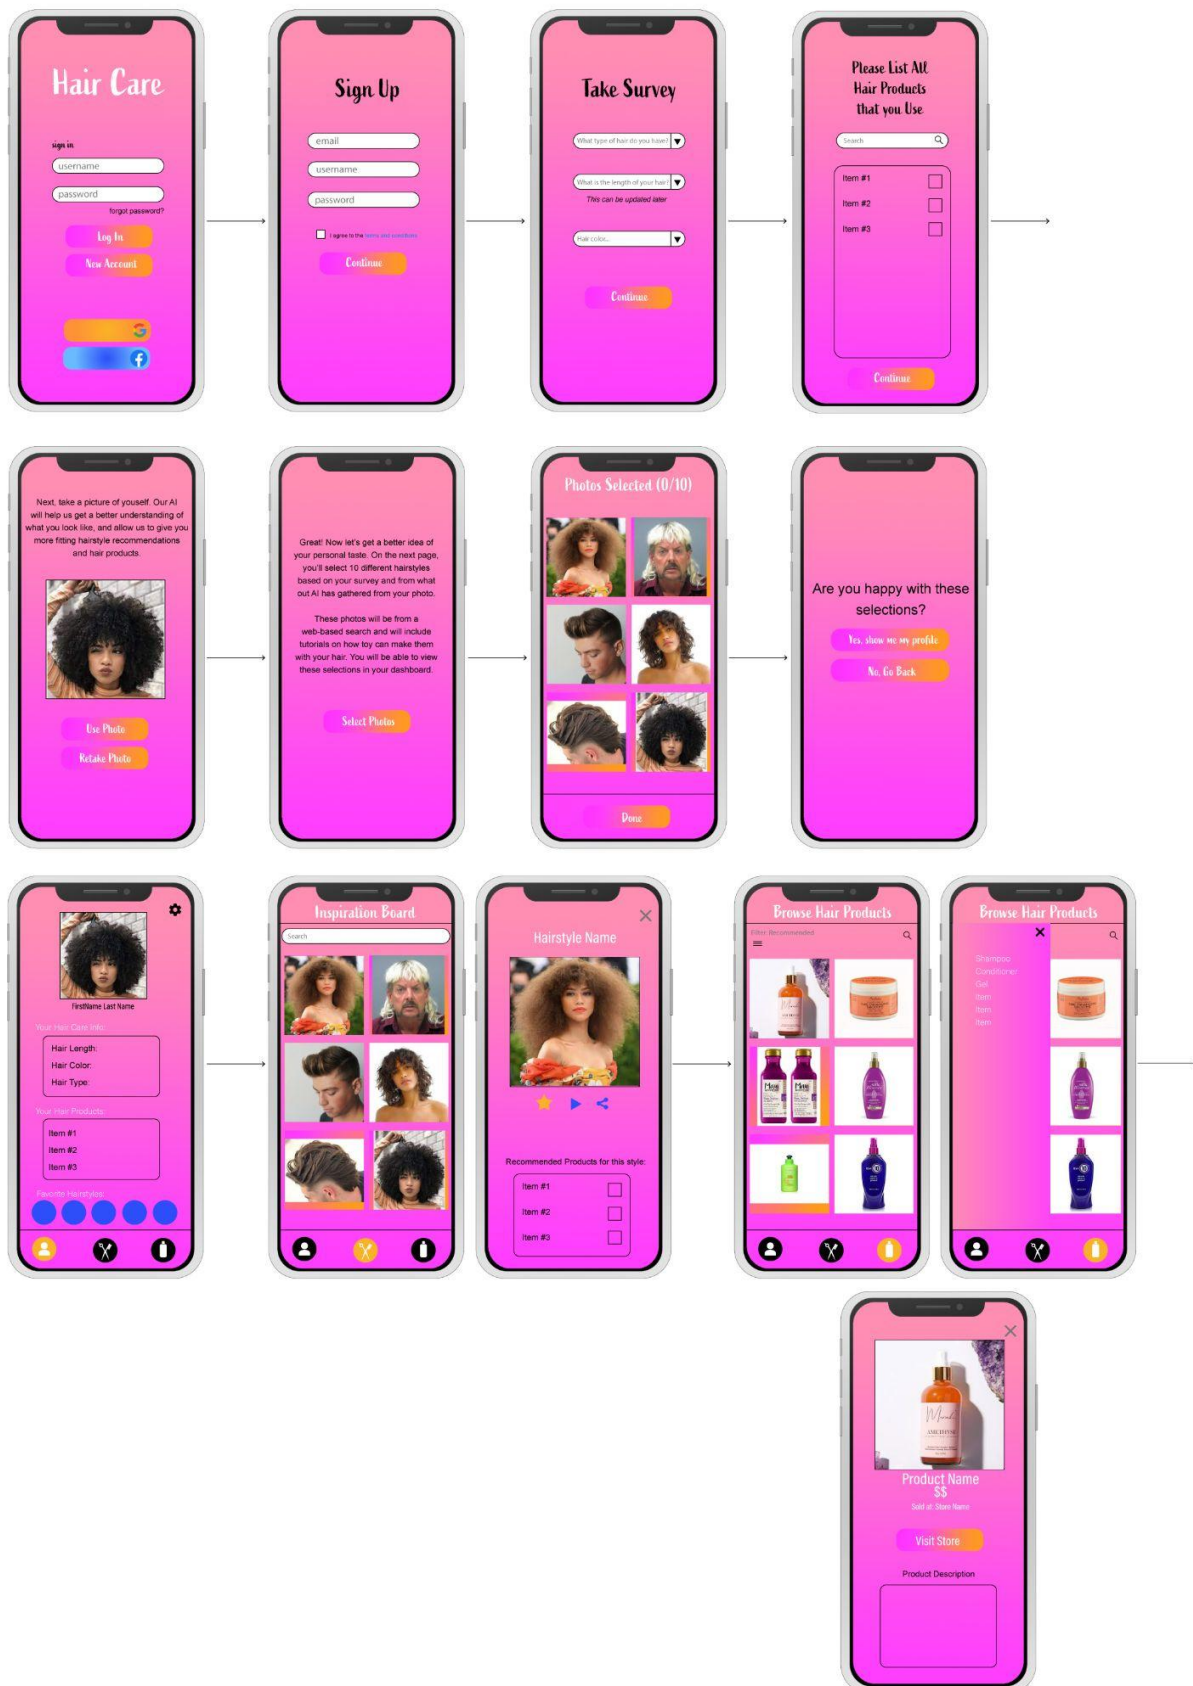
Hair Care

sign in

username

password

forgot password?

Log In

New Account

Sign Up

email

username

password

I agree to the terms and conditions

Continue

Take Survey

What type of hair do you have?

What is the length of your hair?

This can be updated later

Hair color...

Continue

Please List All Hair Products that you Use

Search

Item #1

Item #2

Item #3

Continue

Next, take a picture of youself. Our AI will help us get a better understanding of what you look like, and allow us to give you more fitting hairstyle recommendations and hair products.

Use Photo

Retake Photo

Great! Now let's get a better idea of your personal taste. On the next page, you'll select 10 different hairstyles based on your survey and from what out AI has gathered from your photo.

These photos will be from a web-based search and will include tutorials on how toy can make them with your hair. You will be able to view these selections in your dashboard.

Select Photos

Photos Selected (0/10)

Done

Are you happy with these selections?

Yes, show me my profile

No, Go Back

FirstName Last Name

Your Hair Care Info:

Hair Length:

Hair Color:

Hair Type:

Your Hair Products:

Item #1

Item #2

Item #3

Favorite Hairstyles:

Inspiration Board

Search

Hairstyle Name

Recommended Products for this style:

Item #1

Item #2

Item #3

Browse Hair Products

Filter: Recommended

Browse Hair Products

Shampoo

Conditioner

Gel

Item

Item

Item

Product Name

$$

Sold at: Store Name

Visit Store

Product Description